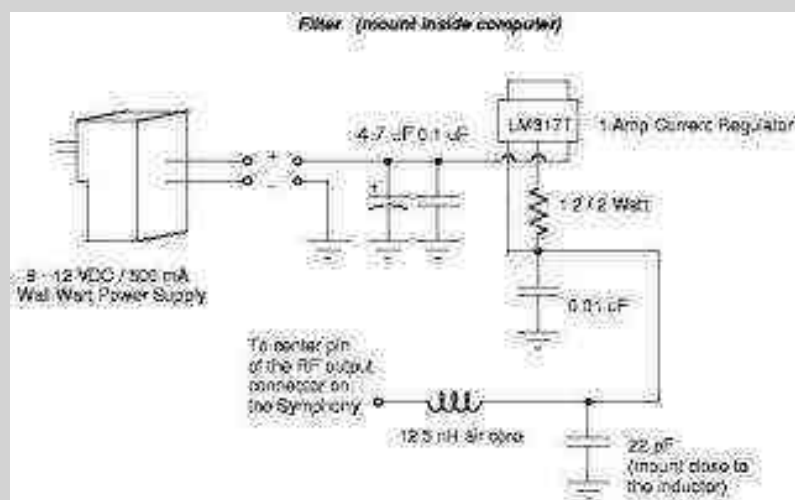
Filter (mount inside computer)

LM317T

1 Amp Current Regulator

4.7 uF 0.1 uF

+

+

-

1.2 / 2 Watt

9 - 12 VDC / 500 mA
Wall Wart Power Supply

0.01 uF

To center pin of the RF output connector on the Symphony

12.5 nH air core

22 pF
(mount close to the inductor)